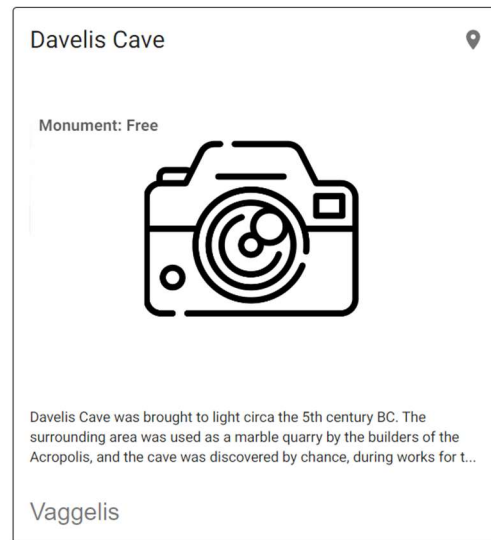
Davelis Cave

Monument: Free

Davelis Cave was brought to light circa the 5th century BC. The surrounding area was used as a marble quarry by the builders of the Acropolis, and the cave was discovered by chance, during works for t...

Vaggelis